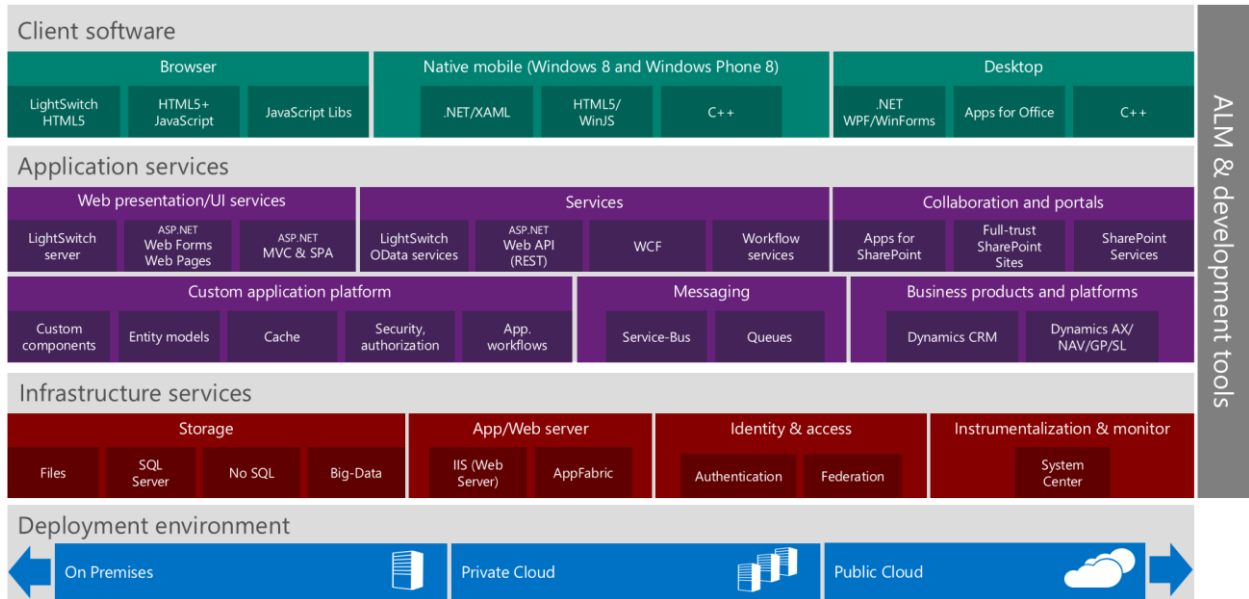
Client software

Browser

LightSwitch HTML5

HTML5+ JavaScript

JavaScript Libs

Native mobile (Windows 8 and Windows Phone 8)

.NET/XAML

HTML5/ WinJS

C++

Desktop

.NET WPF/WinForms

Apps for Office

C++

Application services

Web presentation/UI services

LightSwitch server

ASP.NET Web Forms Web Pages

ASP.NET MVC & SPA

Services

LightSwitch OData services

ASP.NET Web API (REST)

WCF

Workflow services

Collaboration and portals

Apps for SharePoint

Full-trust SharePoint Sites

SharePoint Services

Custom application platform

Custom components

Entity models

Cache

Security, authorization

App. workflows

Messaging

Service-Bus

Queues

Business products and platforms

Dynamics CRM

Dynamics AX/ NAV/GP/SL

Infrastructure services

Storage

Files

SQL Server

No SQL

Big-Data

App/Web server

IIS (Web Server)

AppFabric

Identity & access

Authentication

Federation

Instrumentalization & monitor

System Center

Deployment environment

On Premises

Private Cloud

Public Cloud

ALM & development tools